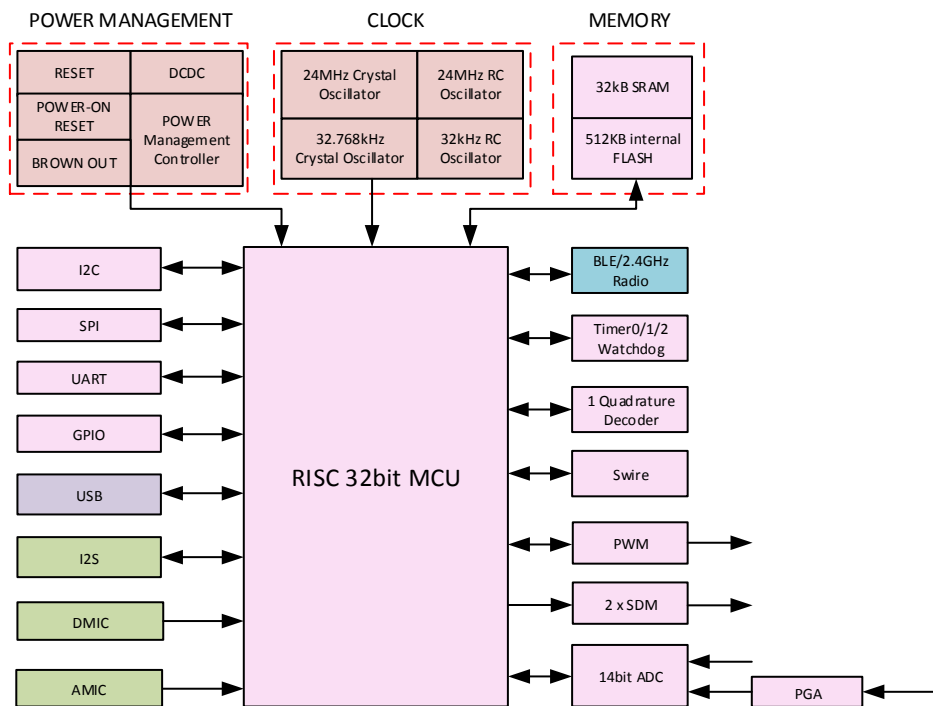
POWER MANAGEMENT

RESET

DCDC

POWER-ON RESET

POWER Management Controller

BROWN OUT

CLOCK

24MHz Crystal Oscillator

24MHz RC Oscillator

32.768kHz Crystal Oscillator

32kHz RC Oscillator

MEMORY

32kB SRAM

512KB internal FLASH

I2C

SPI

UART

GPIO

USB

I2S

DMIC

AMIC

RISC 32bit MCU

BLE/2.4GHz Radio

Timer0/1/2 Watchdog

1 Quadrature Decoder

Swire

PWM

2 x SDM

14bit ADC

PGA